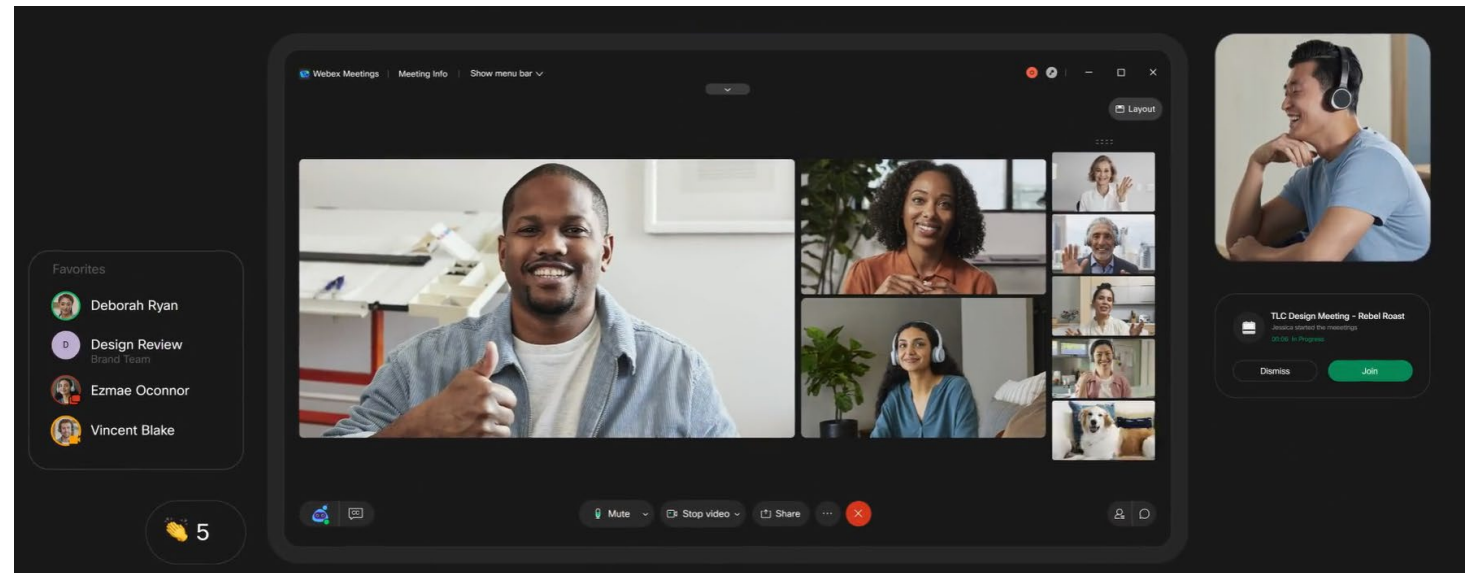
Webex Meetings | Meeting Info | Show menu bar

Layout

Favorites

Deborah Ryan

D Design Review
Brand Team

Ezmae Oconnor

Vincent Blake

5

Mute

Stop video

Share

TLC Design Meeting - Rebel Roast
Jessica started the meetings
00:06 In Progress

Dismiss

Join